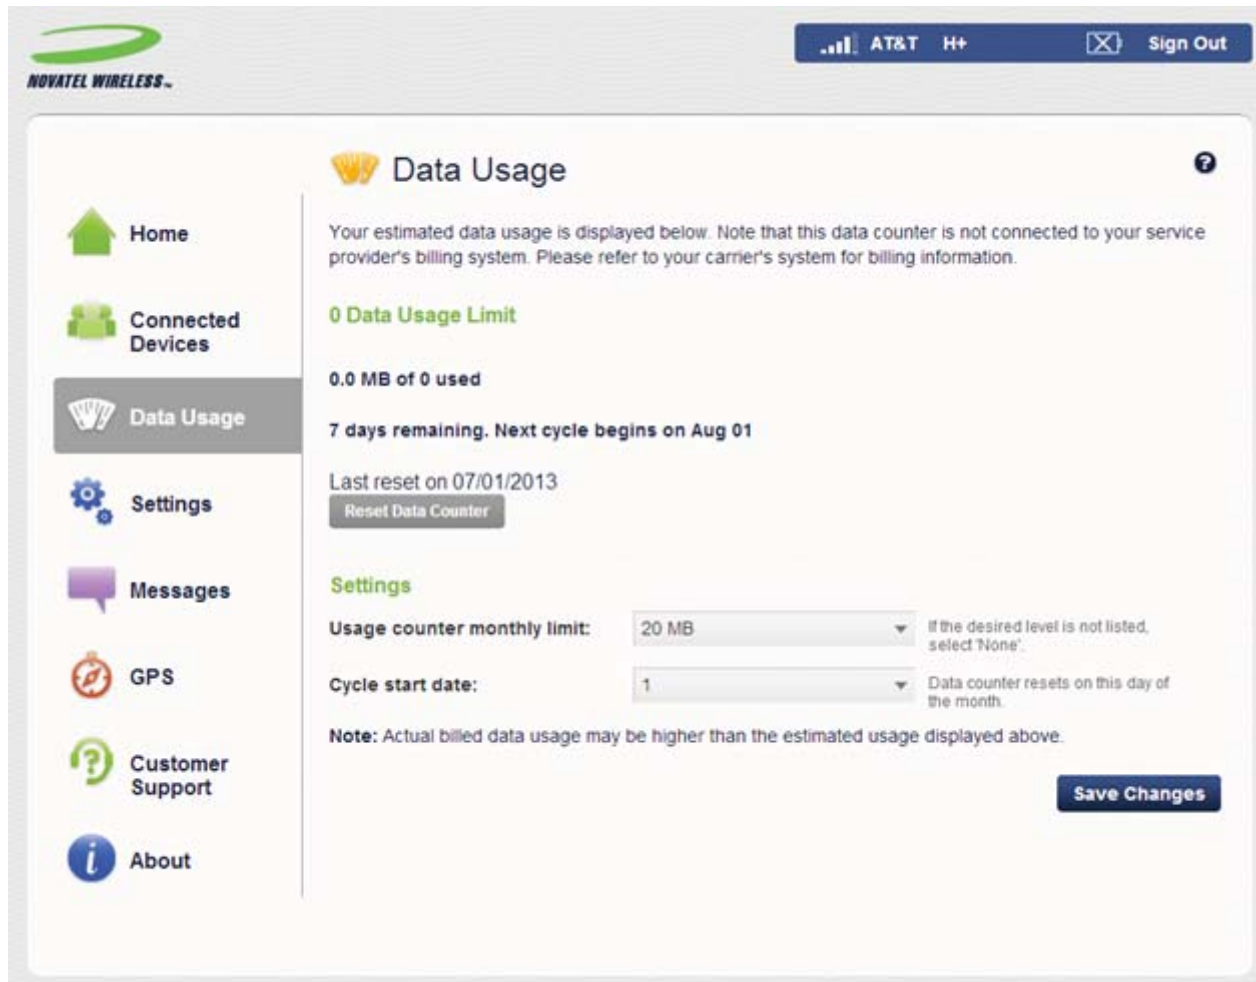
NOVATEL WIRELESS

AT&T H+ Sign Out

Data Usage

?

Home

Connected Devices

Data Usage

Settings

Messages

GPS

Customer Support

About

Your estimated data usage is displayed below. Note that this data counter is not connected to your service provider's billing system. Please refer to your carrier's system for billing information.

0 Data Usage Limit

0.0 MB of 0 used

7 days remaining. Next cycle begins on Aug 01

Last reset on 07/01/2013

Reset Data Counter

Settings

Usage counter monthly limit: 20 MB If the desired level is not listed, select 'None'.

Cycle start date: 1 Data counter resets on this day of the month.

Note: Actual billed data usage may be higher than the estimated usage displayed above.

Save Changes